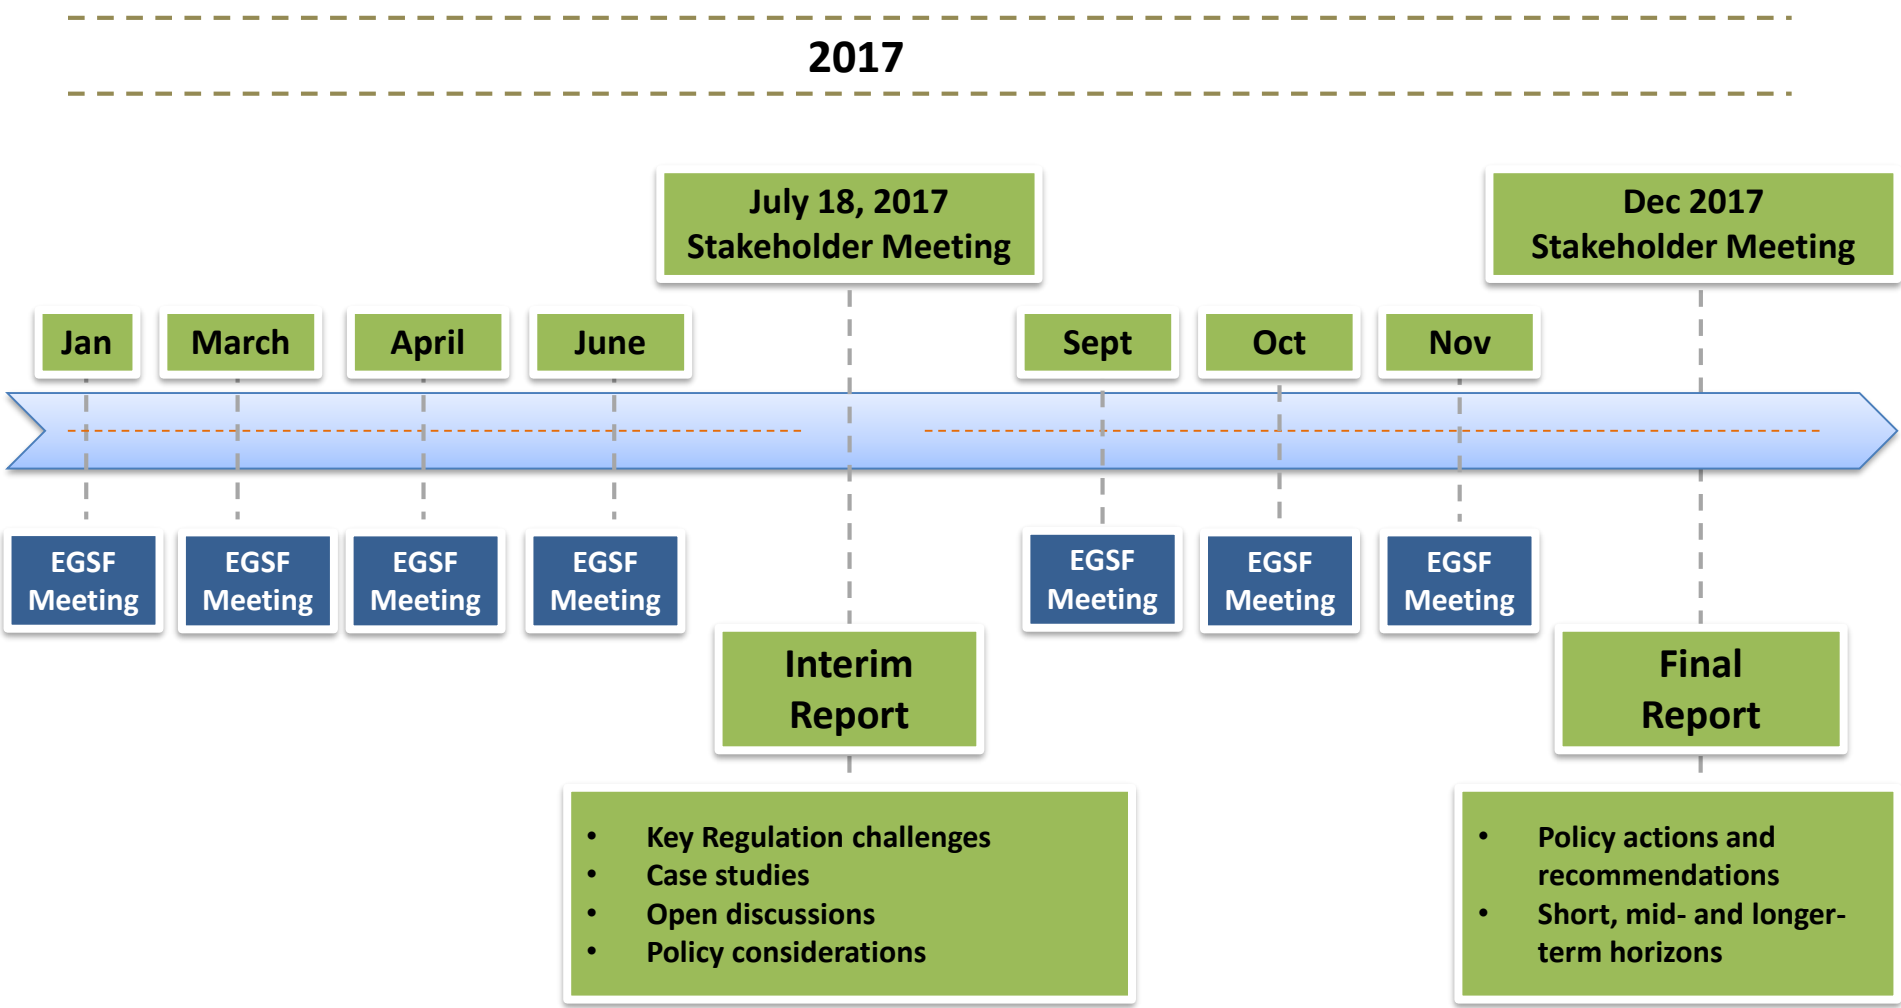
2017

July 18, 2017
Stakeholder Meeting

Dec 2017
Stakeholder Meeting

Jan

March

April

June

Sept

Oct

Nov

EGSF Meeting

EGSF Meeting

EGSF Meeting

EGSF Meeting

EGSF Meeting

EGSF Meeting

EGSF Meeting

Interim Report

Final Report

- Key Regulation challenges
- Case studies
- Open discussions
- Policy considerations

- Policy actions and recommendations
- Short, mid- and longer-term horizons